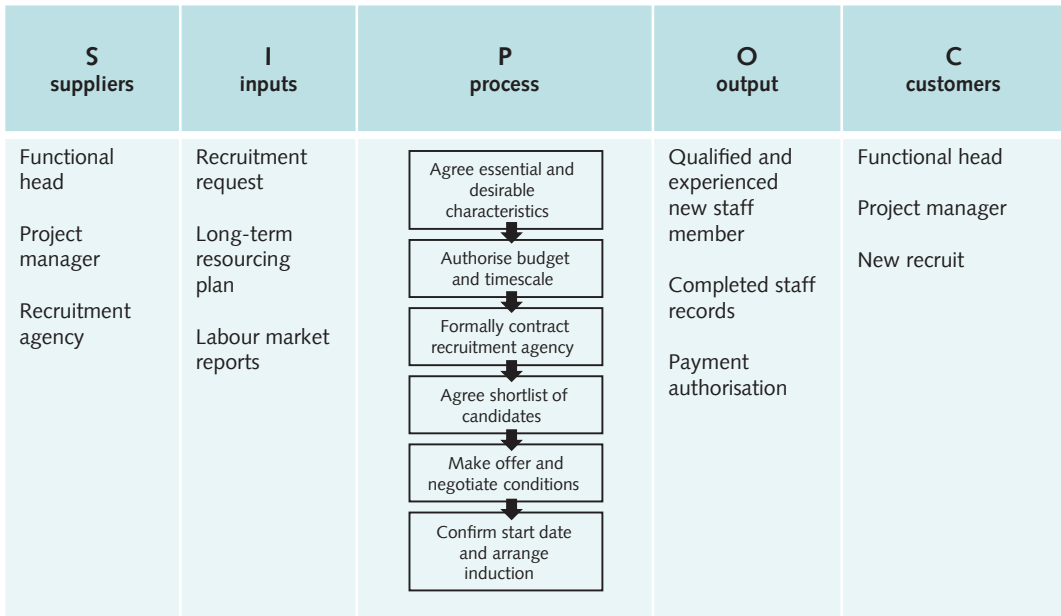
| S suppliers | I inputs | P process | O output | C customers |
|---|---|---|---|---|
| Functional head<br><br>Project manager<br><br>Recruitment agency | Recruitment request<br><br>Long-term resourcing plan<br><br>Labour market reports | Agree essential and desirable characteristics<br>Authorise budget and timescale<br>Formally contract recruitment agency<br>Agree shortlist of candidates<br>Make offer and negotiate conditions<br>Confirm start date and arrange induction | Qualified and experienced new staff member<br><br>Completed staff records<br><br>Payment authorisation | Functional head<br><br>Project manager<br><br>New recruit |